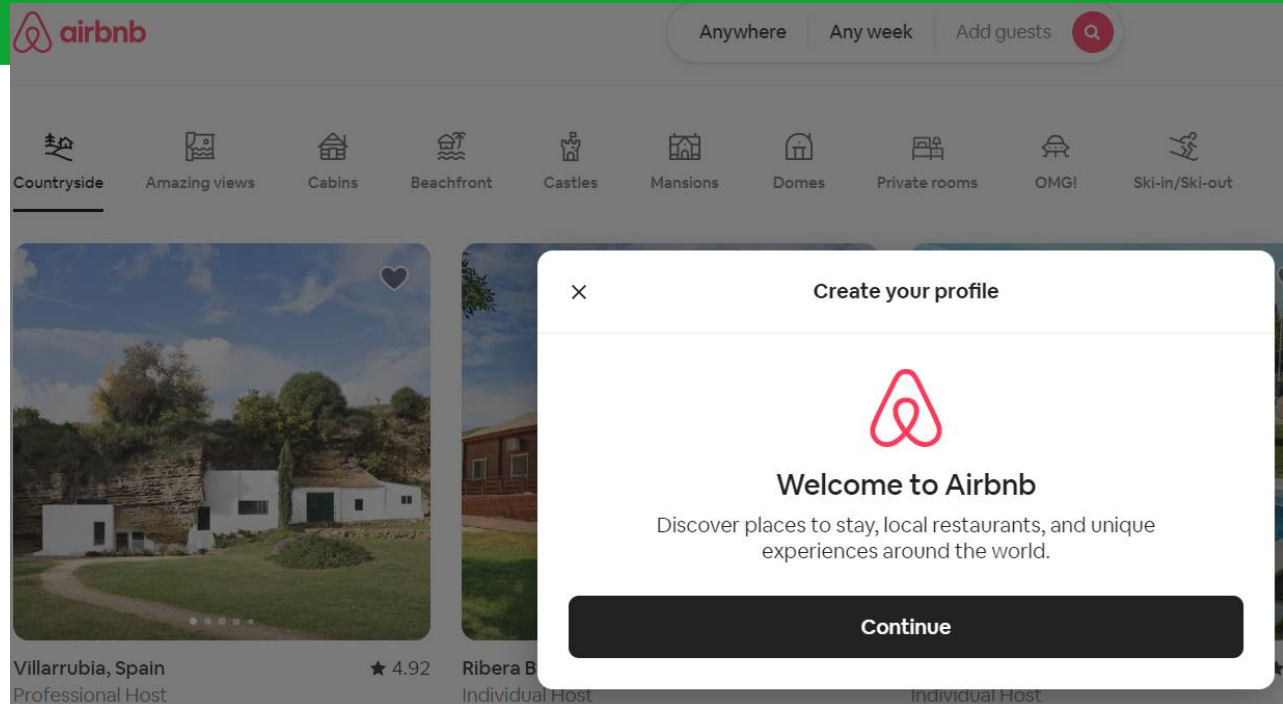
airbnb

Anywhere
Any week
Add guests

Countryside
Amazing views
Cabins
Beachfront
Castles
Mansions
Domes
Private rooms
OMG!
Ski-in/Ski-out

×
Create your profile

Welcome to Airbnb
Discover places to stay, local restaurants, and unique experiences around the world.

Continue

Villarrubia, Spain
★ 4.92
Professional Host

Ribera B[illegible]
Individual Host

Individual Host